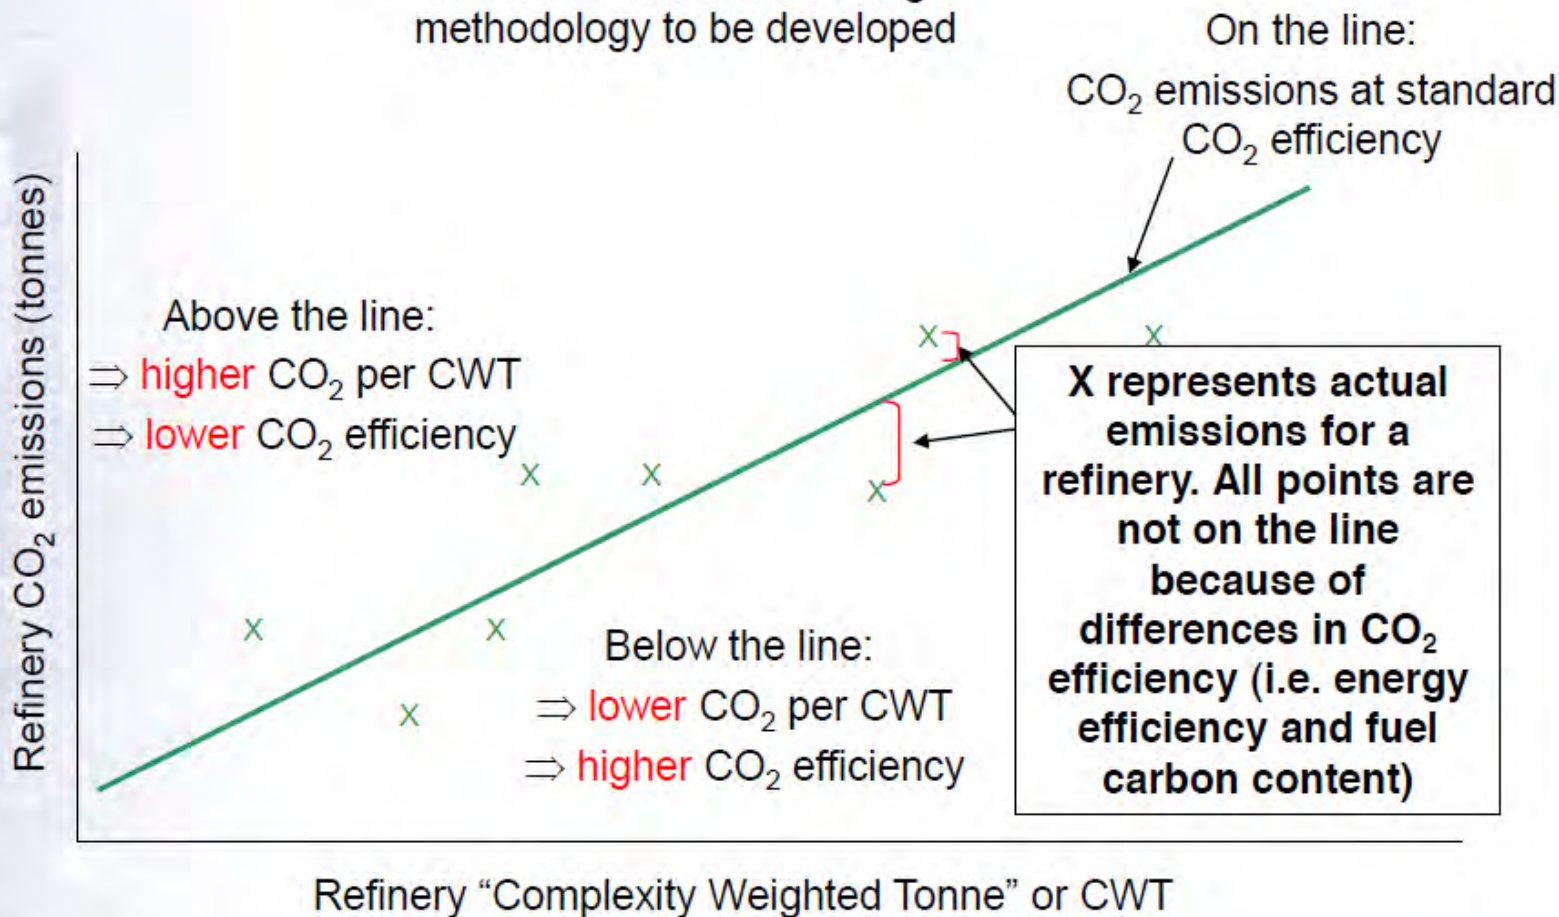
methodology to be developed

On the line:
$CO_2$ emissions at standard $CO_2$ efficiency

Refinery $CO_2$ emissions (tonnes)

Above the line:
⇒ higher $CO_2$ per CWT
⇒ lower $CO_2$ efficiency

X

X

X

X

X

X

X

X

X represents actual emissions for a refinery. All points are not on the line because of differences in $CO_2$ efficiency (i.e. energy efficiency and fuel carbon content)

Below the line:
⇒ lower $CO_2$ per CWT
⇒ higher $CO_2$ efficiency

Refinery “Complexity Weighted Tonne” or CWT